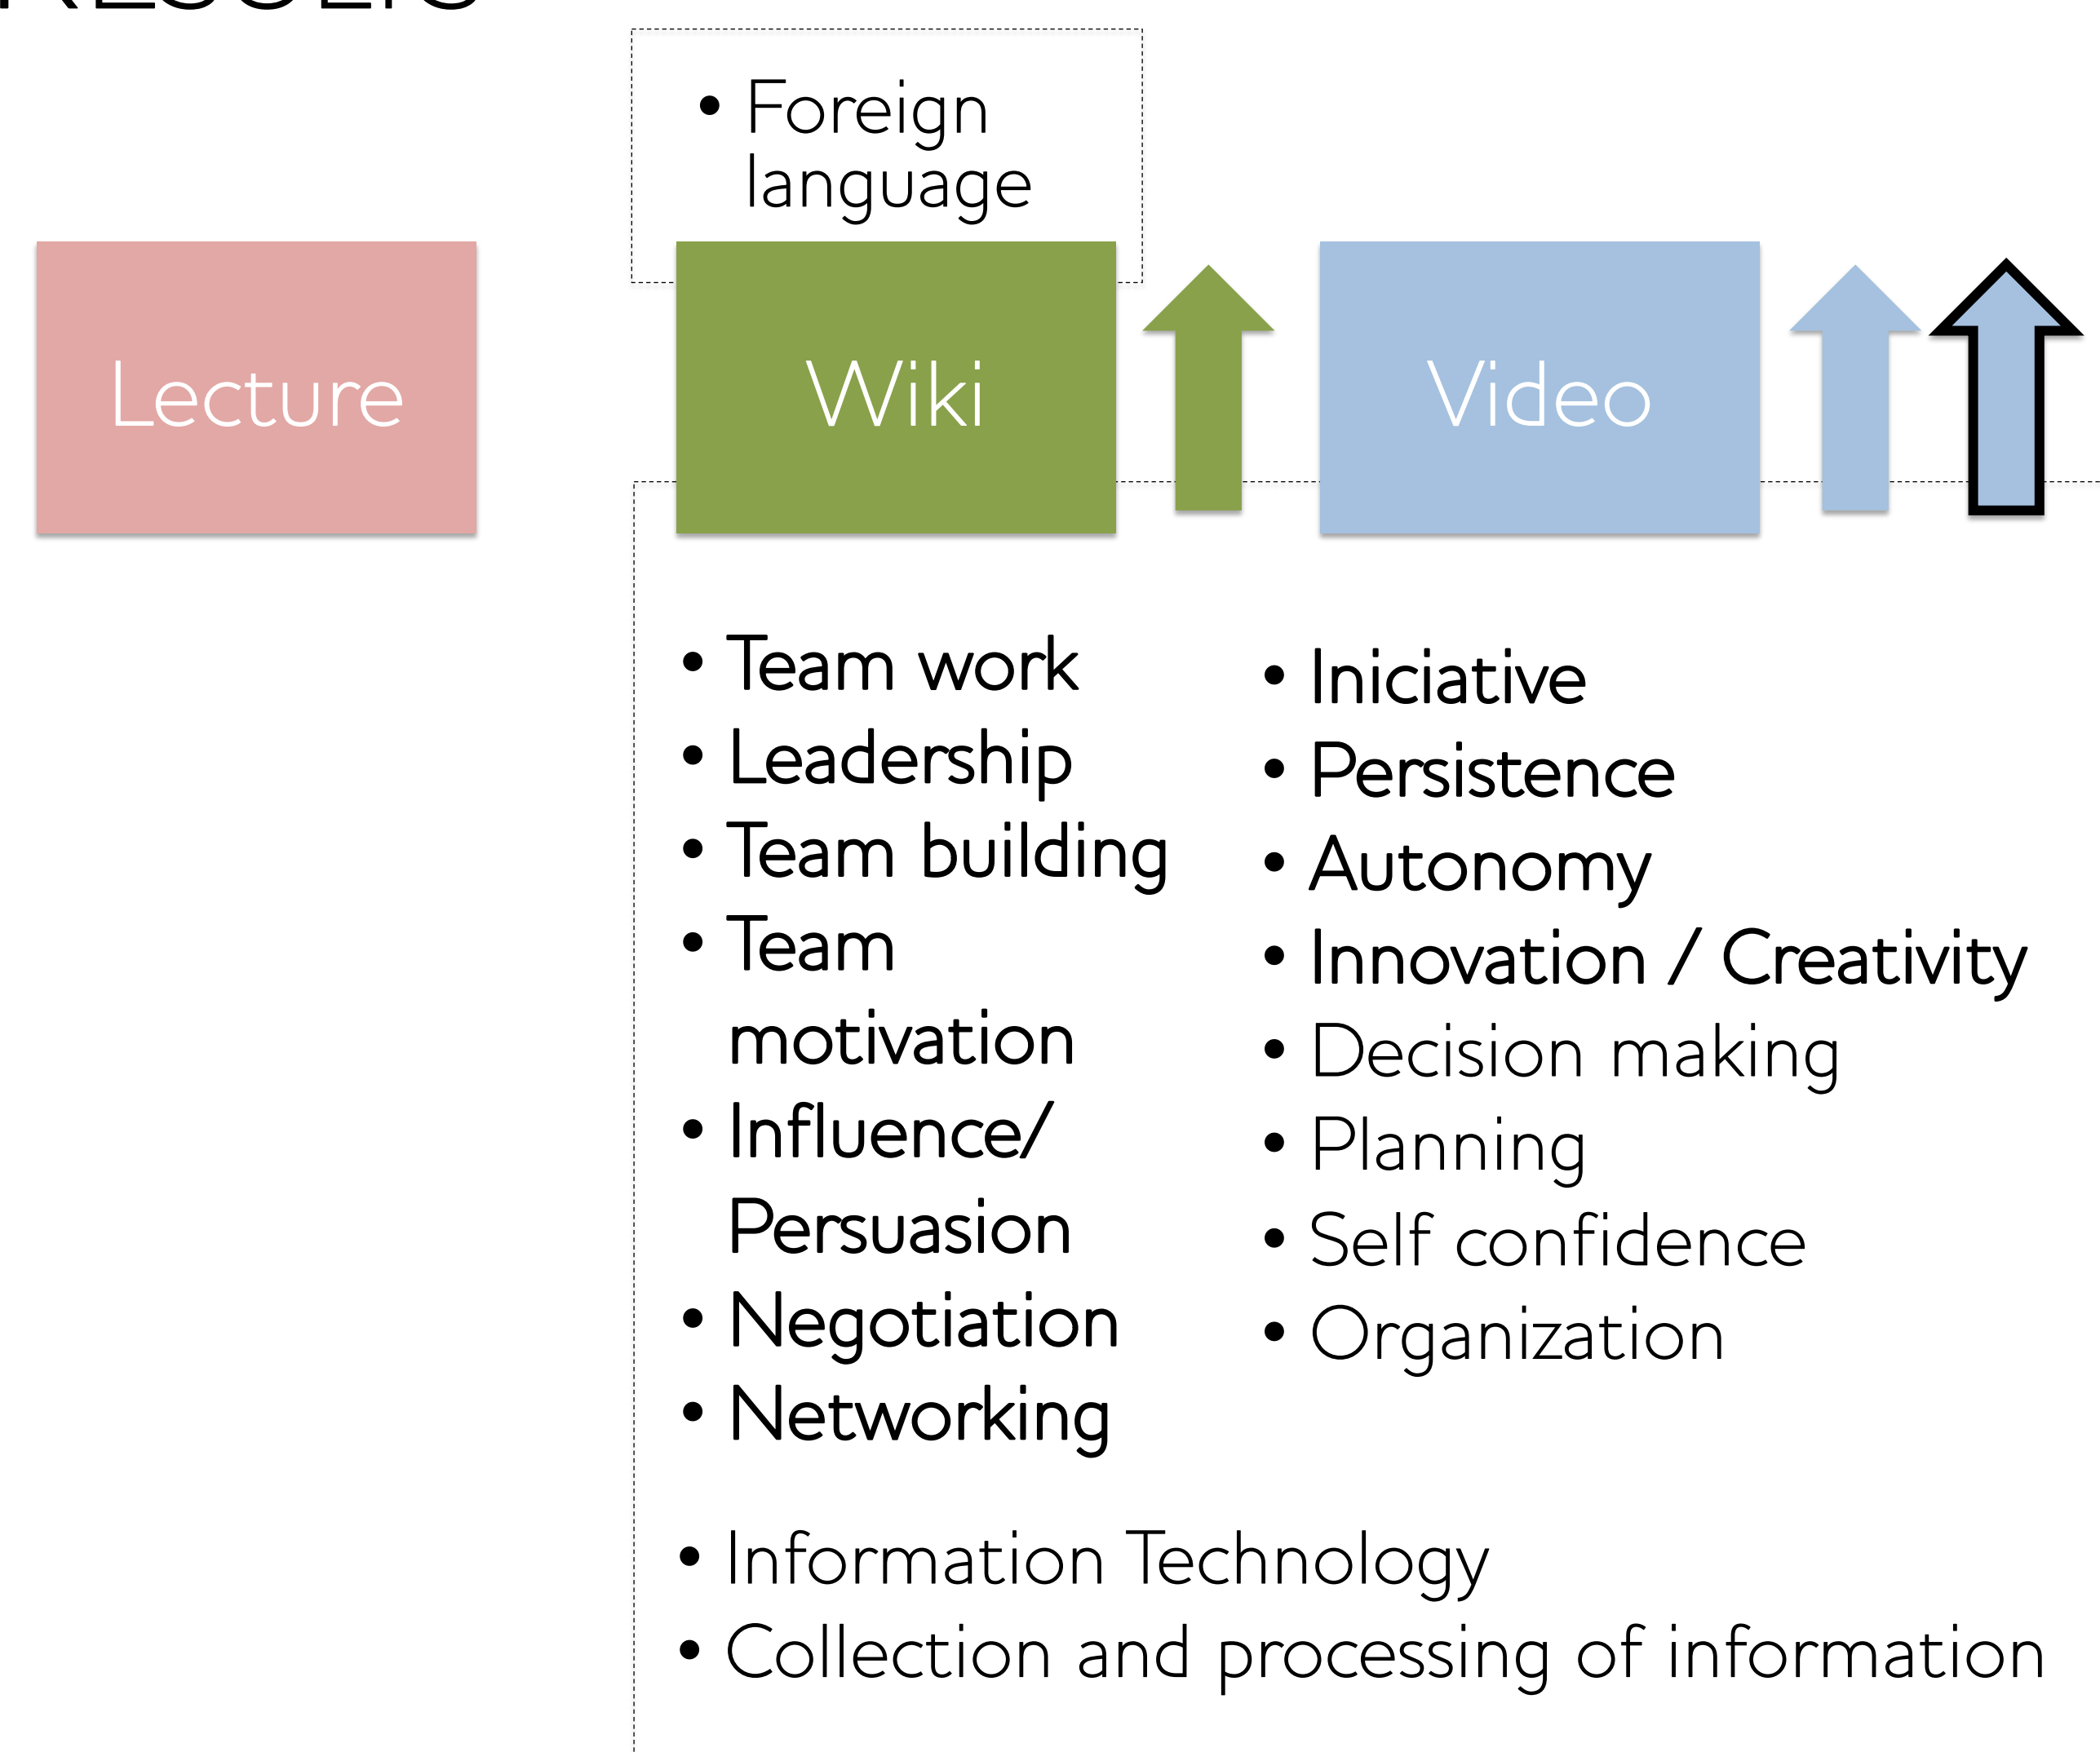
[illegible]

• Foreign language

Lecture

Wiki

Video

• Team work
• Leadership
• Team building
• Team motivation
• Influence/ Persuasion
• Negotiation
• Networking

• Iniciative
• Persistence
• Autonomy
• Innovation / Creativity
• Decision making
• Planning
• Self confidence
• Organization

• Information Technology
• Collection and processing of information